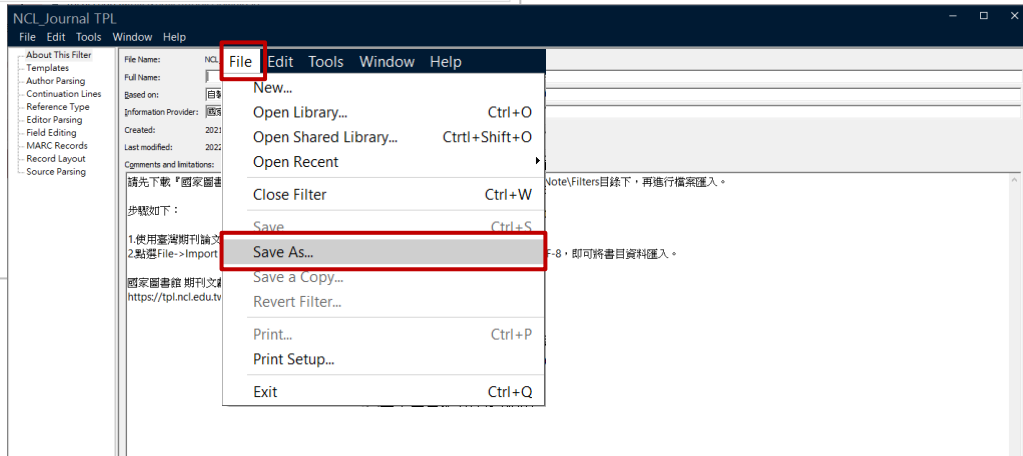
NCL_Journal TPL

File Edit Tools Window Help

About This Filter
Templates
Author Parsing
Continuation Lines
Reference Type
Editor Parsing
Field Editing
MARC Records
Record Layout
Source Parsing

File Name: NCL
Full Name:
Based on: 自
Information Provider: 國
Created: 2021
Last modified: 2022
Comments and limitations:

請先下載『國家圖書 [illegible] Note\Filters目錄下，再進行檔案匯入。

步驟如下：

1.使用臺灣期刊論文
2.點選File->Import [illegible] F-8，即可將書目資料匯入。

國家圖書館 期刊文
https://tpl.ncl.edu.tw

File Edit Tools Window Help
New...
Open Library... Ctrl+O
Open Shared Library... Ctrtl+Shift+O
Open Recent
Close Filter Ctrl+W
Save Ctrl+S
Save As...
Save a Copy...
Revert Filter...
Print... Ctrl+P
Print Setup...
Exit Ctrl+Q